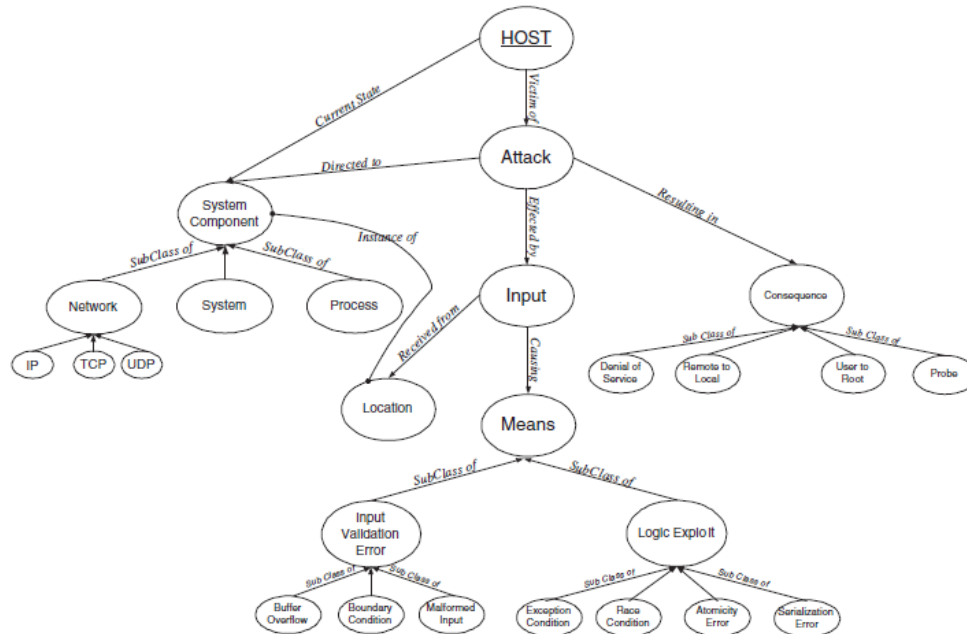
HOST

Current State

Victim of

Attack

Directed to

Resulting in

System Component

Instance of

Effected by

SubClass of

SubClass of

Network

System

Process

Input

Consequence

Received from

Sub Class of

Sub Class of

IP

TCP

UDP

Causing

Denial of Service

Remote to Local

User to Root

Probe

Location

Means

SubClass of

SubClass of

Input Validation Error

Logic Exploit

Sub Class of

Sub Class of

Sub Class of

Sub Class of

Buffer Overflow

Boundary Condition

Malformed Input

Exception Condition

Race Condition

Atomicity Error

Serialization Error